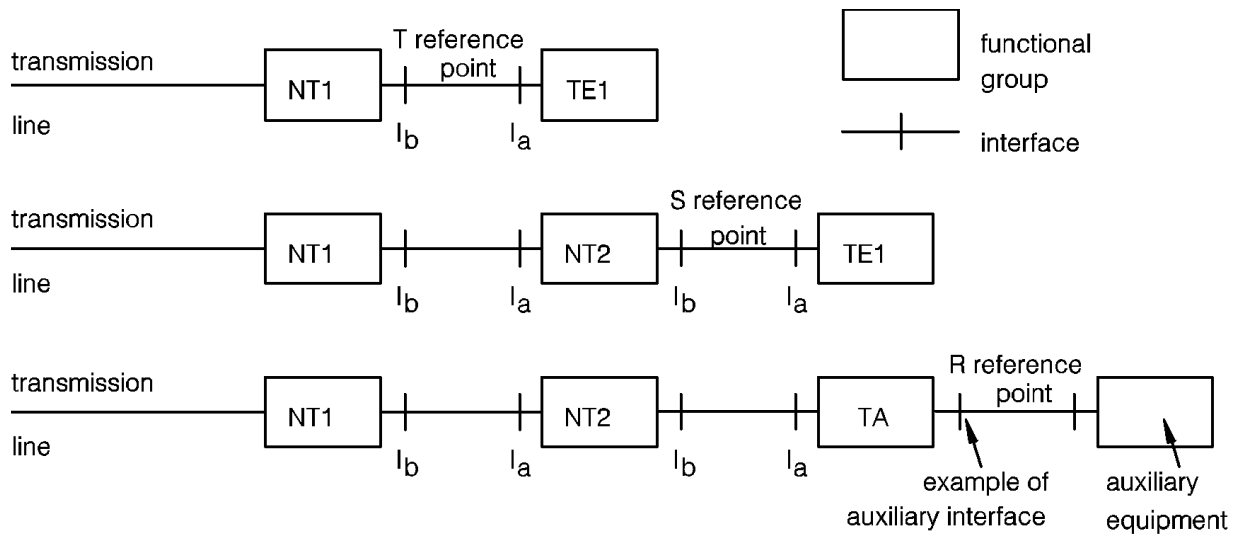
transmission

line

NT1

T reference point

$I_b$

$I_a$

TE1

functional group

interface

transmission

line

NT1

$I_b$

$I_a$

NT2

S reference point

$I_b$

$I_a$

TE1

transmission

line

NT1

$I_b$

$I_a$

NT2

$I_b$

$I_a$

TA

R reference point

example of auxiliary interface

auxiliary equipment